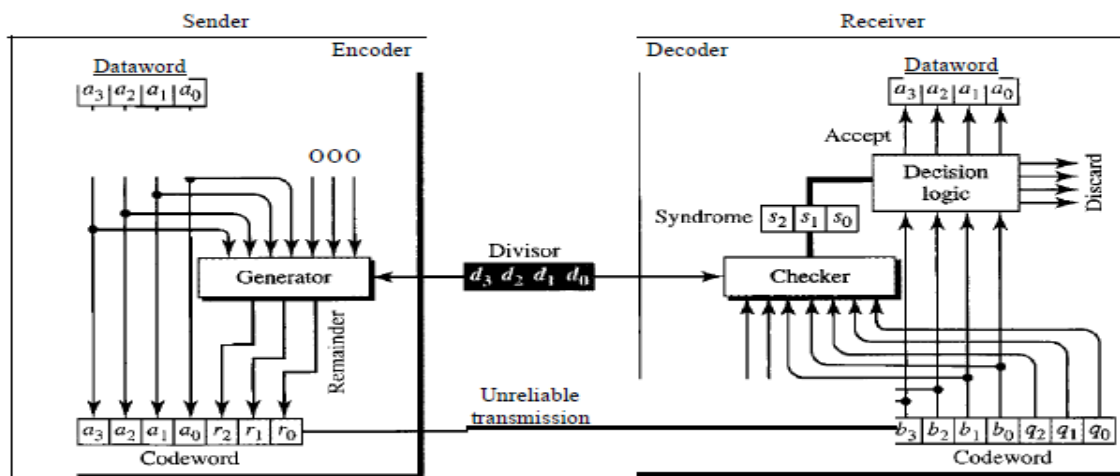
Sender

Encoder

Dataword

$a_3$ $a_2$ $a_1$ $a_0$

000

Generator

Remainder

$a_3$ $a_2$ $a_1$ $a_0$ $r_2$ $r_1$ $r_0$

Codeword

Divisor

$d_3$ $d_2$ $d_1$ $d_0$

Unreliable transmission

Receiver

Decoder

Dataword

$a_3$ $a_2$ $a_1$ $a_0$

Accept

Decision logic

Discard

Syndrome $s_2$ $s_1$ $s_0$

Checker

$b_3$ $b_2$ $b_1$ $b_0$ $q_2$ $q_1$ $q_0$

Codeword